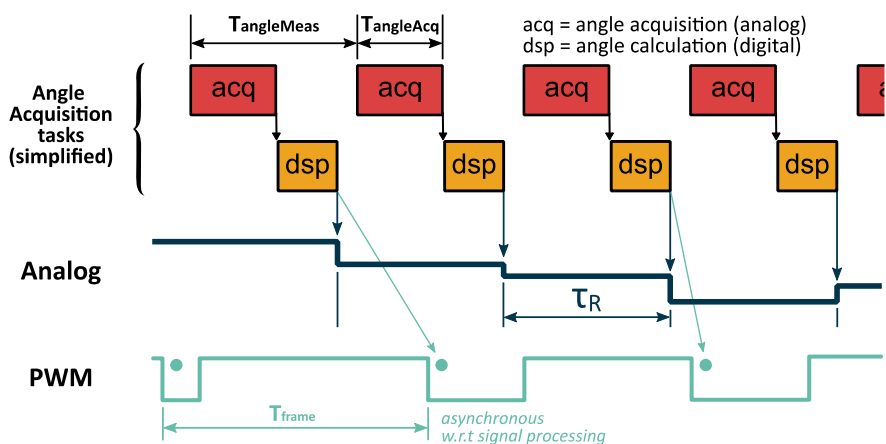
$T_{angleMeas}$ $T_{angleAcq}$

acq = angle acquisition (analog)
dsp = angle calculation (digital)

Angle Acquisition tasks (simplified)

acq acq acq acq a

dsp dsp dsp dsp

Analog

$\tau_R$

PWM

$T_{frame}$

asynchronous w.r.t signal processing